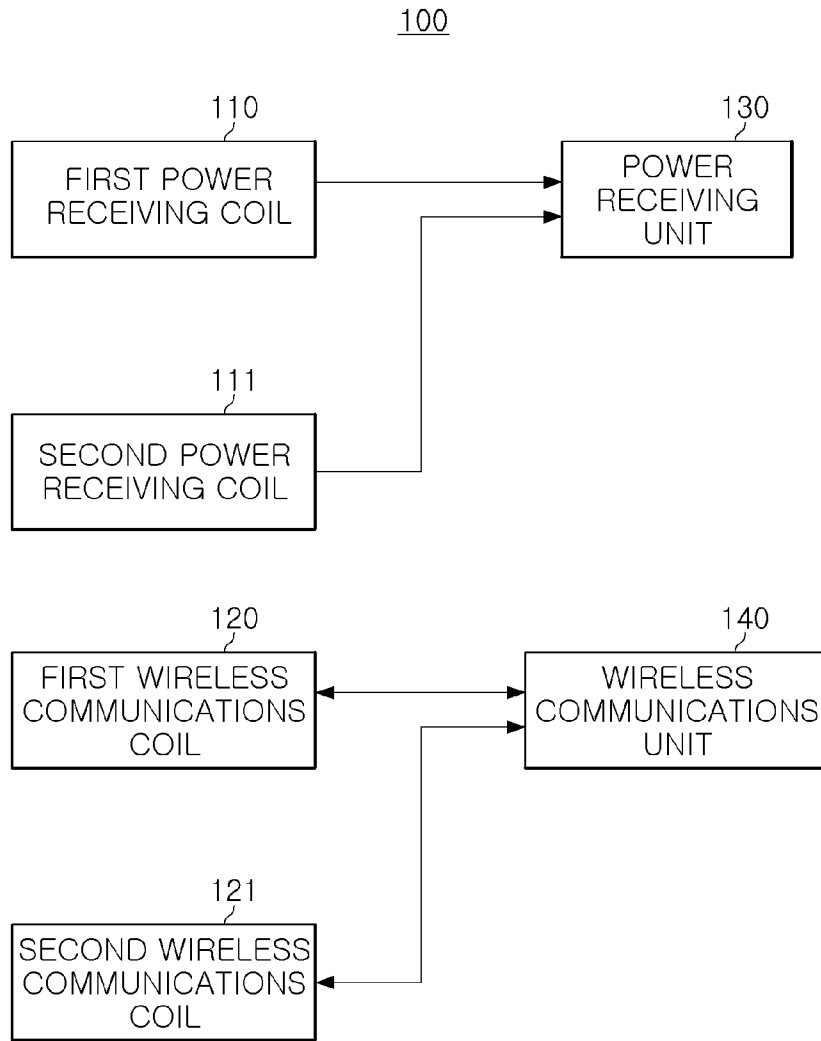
100

110

FIRST POWER RECEIVING COIL

130

POWER RECEIVING UNIT

111

SECOND POWER RECEIVING COIL

120

FIRST WIRELESS COMMUNICATIONS COIL

140

WIRELESS COMMUNICATIONS UNIT

121

SECOND WIRELESS COMMUNICATIONS COIL